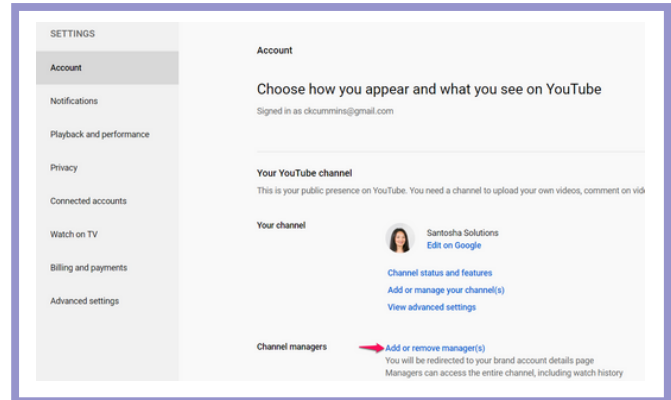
SETTINGS

Account

Notifications

Playback and performance

Privacy

Connected accounts

Watch on TV

Billing and payments

Advanced settings

Account

Choose how you appear and what you see on YouTube

Signed in as ckcummins@gmail.com

Your YouTube channel

This is your public presence on YouTube. You need a channel to upload your own videos, comment on vid

Your channel

Santosha Solutions

Edit on Google

Channel status and features

Add or manage your channel(s)

View advanced settings

Channel managers

Add or remove manager(s)

You will be redirected to your brand account details page

Managers can access the entire channel, including watch history